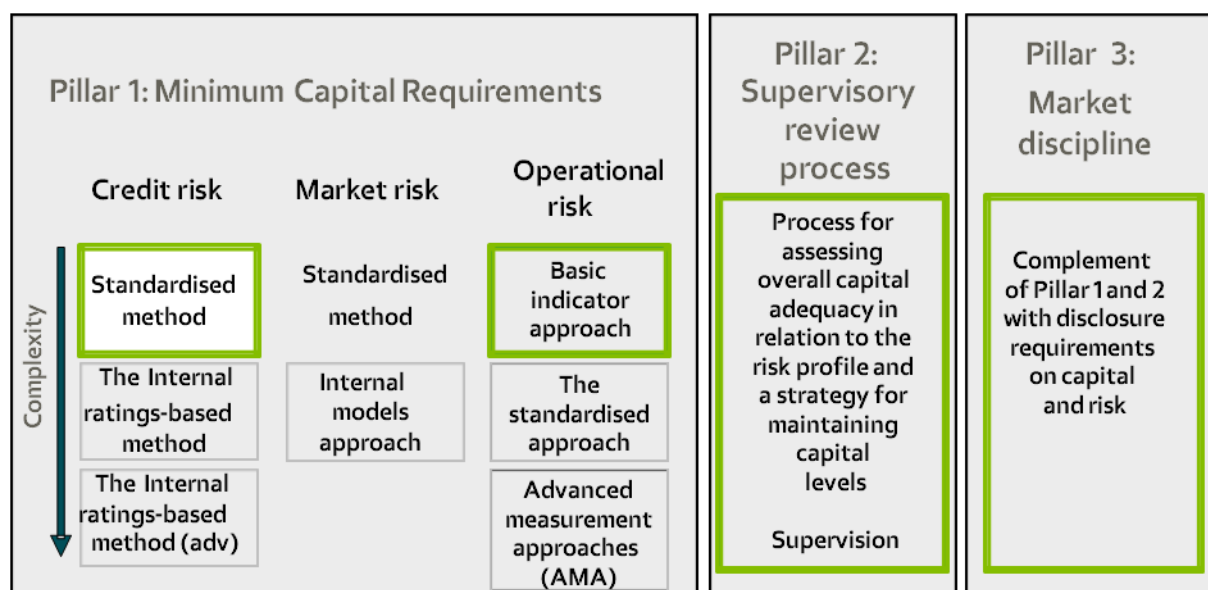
Pillar 1: Minimum Capital Requirements

Credit risk

Complexity

Standardised method

The Internal ratings-based method

The Internal ratings-based method (adv)

Market risk

Standardised method

Internal models approach

Operational risk

Basic indicator approach

The standardised approach

Advanced measurement approaches (AMA)

Pillar 2: Supervisory review process

Process for assessing overall capital adequacy in relation to the risk profile and a strategy for maintaining capital levels

Supervision

Pillar 3: Market discipline

Complement of Pillar 1 and 2 with disclosure requirements on capital and risk